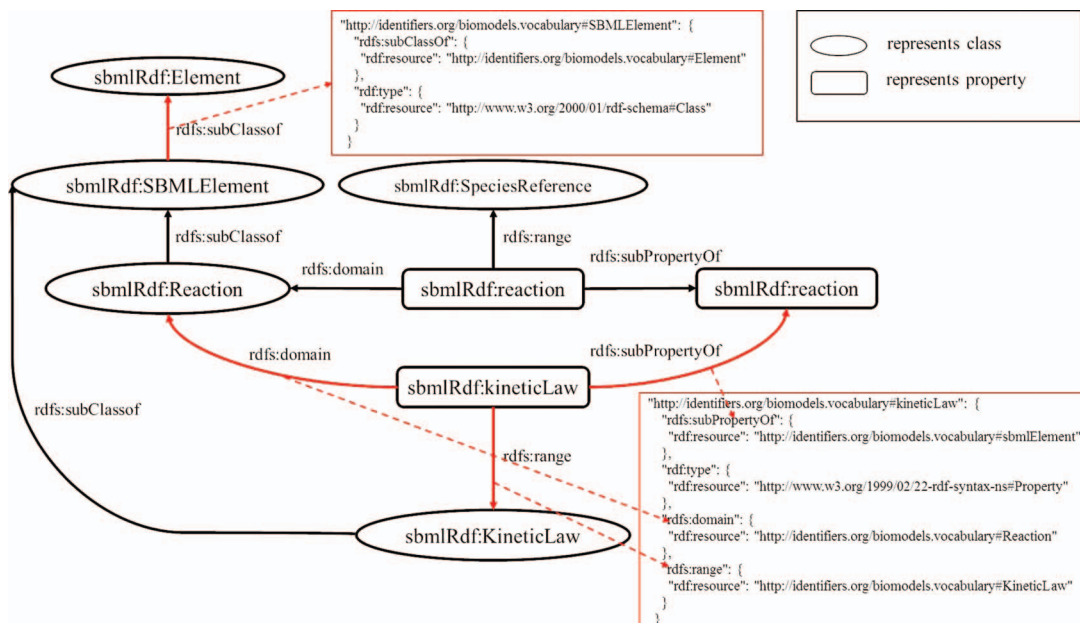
"http://identifiers.org/biomodels.vocabulary#SBMLElement": {
"rdfs:subClassOf": {
"rdf:resource": "http://identifiers.org/biomodels.vocabulary#Element"
},
"rdf:type": {
"rdf:resource": "http://www.w3.org/2000/01/rdf-schema#Class"
}
}

represents class

represents property

sbmlRdf:Element

rdfs:subClassof

sbmlRdf:SBMLElement

sbmlRdf:SpeciesReference

rdfs:subClassof

rdfs:range

rdfs:subPropertyOf

rdfs:domain

sbmlRdf:Reaction

sbmlRdf:reaction

sbmlRdf:reaction

rdfs:domain

rdfs:subPropertyOf

rdfs:subClassof

sbmlRdf:kineticLaw

rdfs:range

sbmlRdf:KineticLaw

"http://identifiers.org/biomodels.vocabulary#kineticLaw": {
"rdfs:subPropertyOf": {
"rdf:resource": "http://identifiers.org/biomodels.vocabulary#sbmlElement"
},
"rdf:type": {
"rdf:resource": "http://www.w3.org/1999/02/22-rdf-syntax-ns#Property"
},
"rdfs:domain": {
"rdf:resource": "http://identifiers.org/biomodels.vocabulary#Reaction"
},
"rdfs:range": {
"rdf:resource": "http://identifiers.org/biomodels.vocabulary#KineticLaw"
}
}